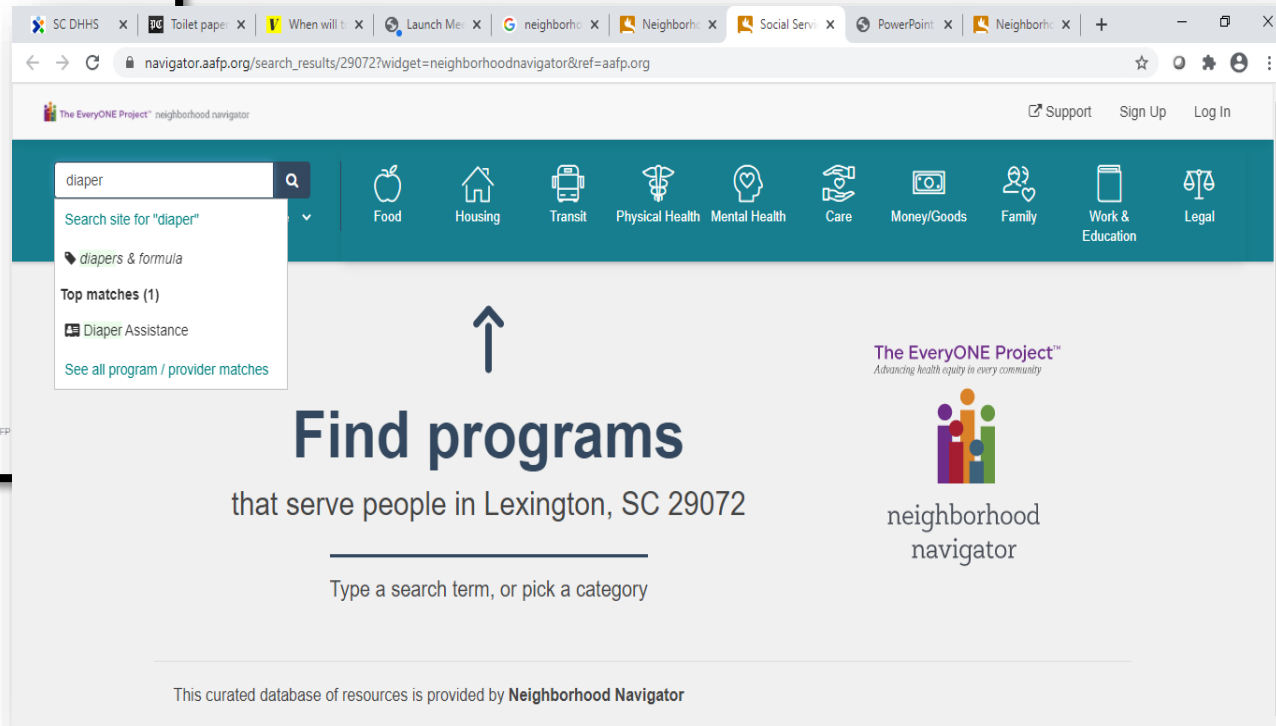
SC DHHS ×
Toilet paper ×
When will t ×
Launch Me ×
neighborho ×
Neighborho ×
Social Servi ×
PowerPoint ×
Neighborho ×
+

navigator.aafp.org/search_results/29072?widget=neighborhoodnavigator&ref=aafp.org

The EveryONE Project™ neighborhood navigator

Support Sign Up Log In

diaper

Search site for "diaper"

diapers & formula

Top matches (1)

Diaper Assistance

See all program / provider matches

Food Housing Transit Physical Health Mental Health Care Money/Goods Family Work & Education Legal

Find programs

that serve people in Lexington, SC 29072

Type a search term, or pick a category

The EveryONE Project™
Advancing health equity in every community

neighborhood navigator

This curated database of resources is provided by **Neighborhood Navigator**